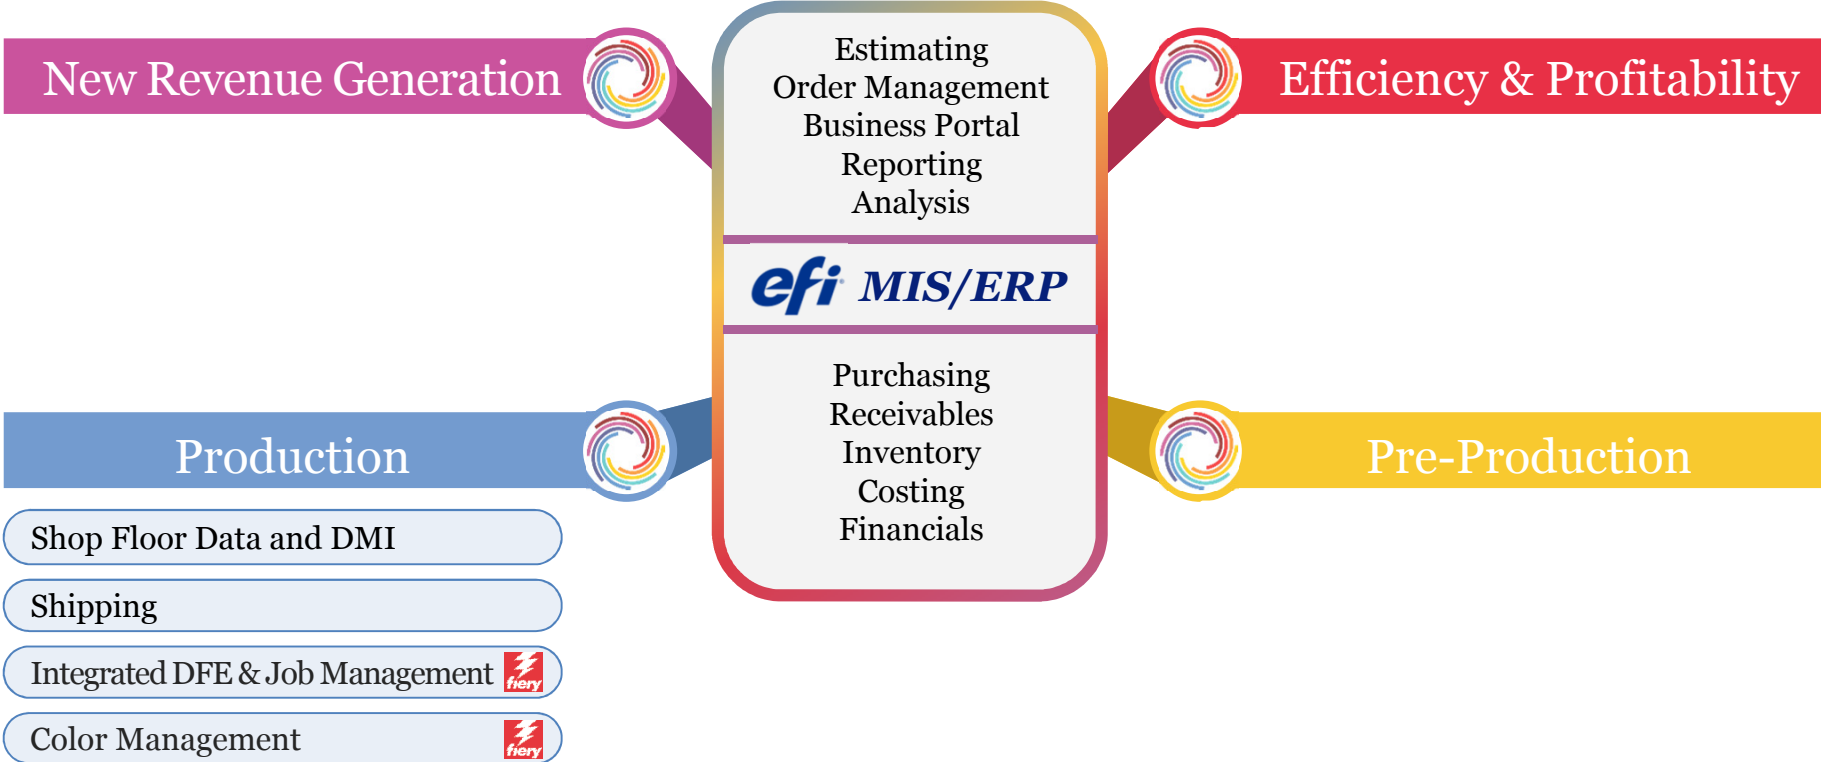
New Revenue Generation

Estimating
Order Management
Business Portal
Reporting
Analysis

Efficiency & Profitability

efi MIS/ERP

Purchasing
Receivables
Inventory
Costing
Financials

Production

Pre-Production

Shop Floor Data and DMI

Shipping

Integrated DFE & Job Management fiery

Color Management fiery